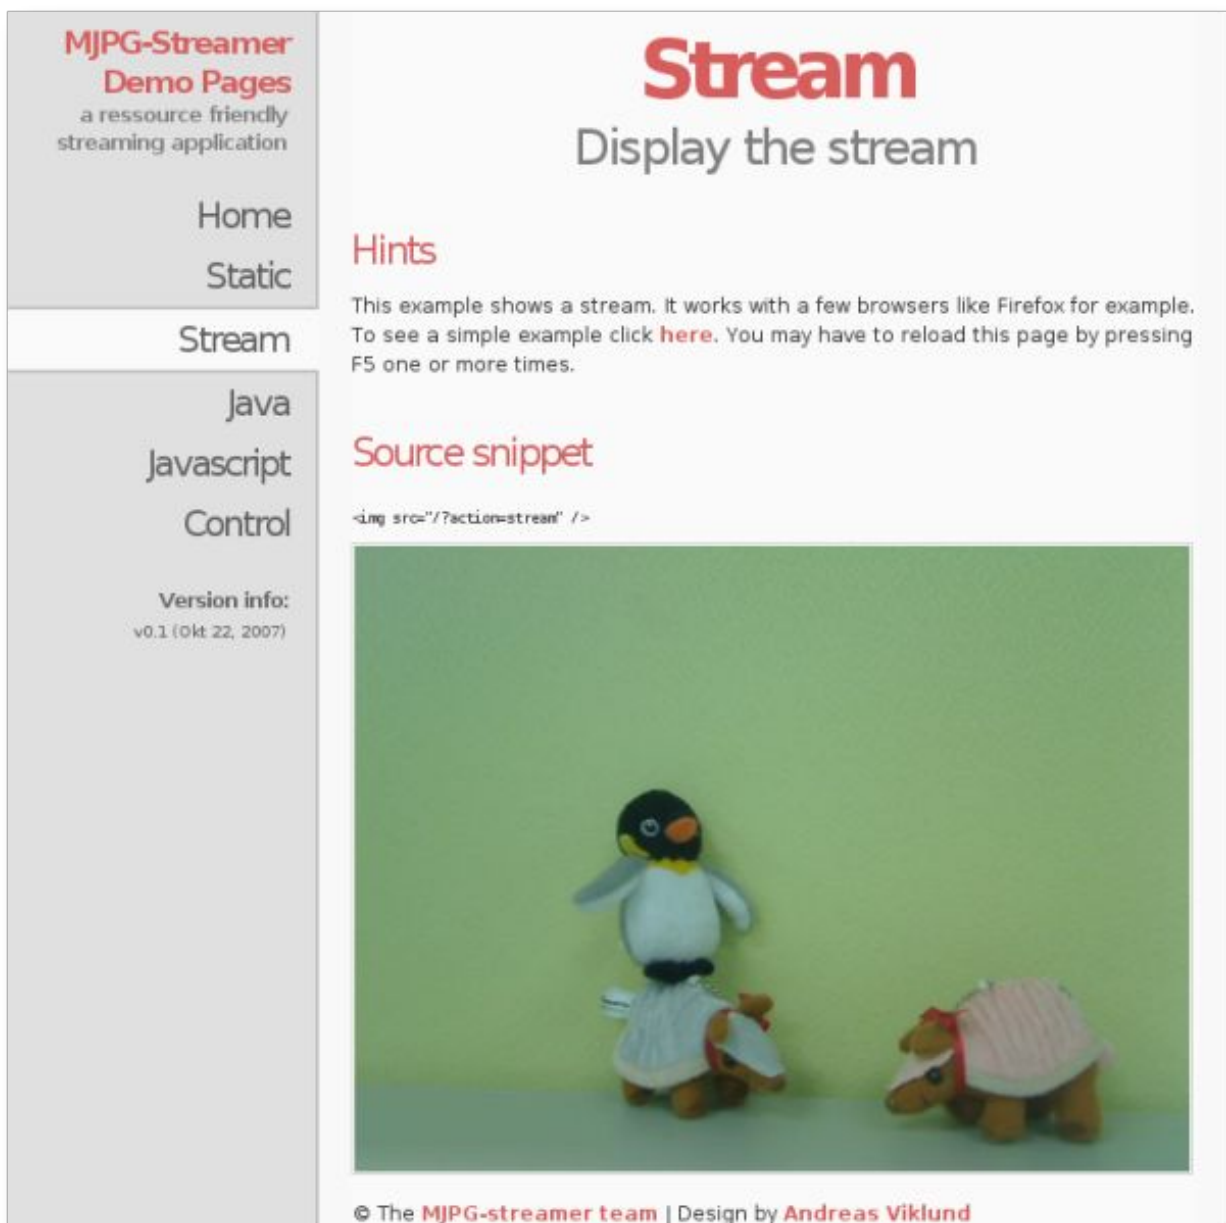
MJPG-Streamer Demo Pages
a ressource friendly streaming application

Home

Static

Stream

Java

Javascript

Control

Version info:
v0.1 (Okt 22, 2007)

Stream

Display the stream

Hints

This example shows a stream. It works with a few browsers like Firefox for example. To see a simple example click here. You may have to reload this page by pressing F5 one or more times.

Source snippet

<img src="/?action=stream" />

© The MJPG-streamer team | Design by Andreas Viklund